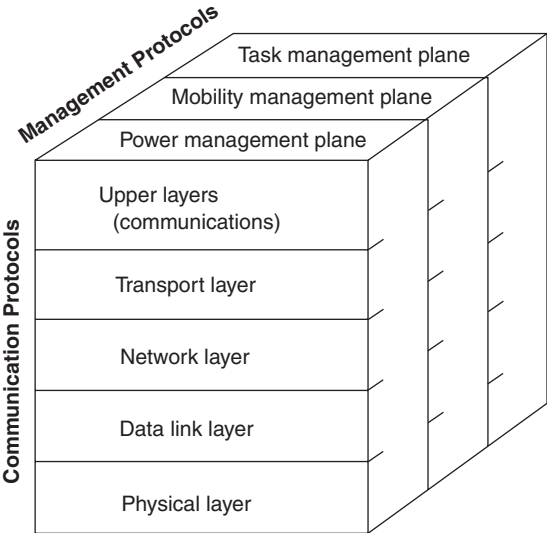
Management Protocols

Task management plane

Mobility management plane

Power management plane

Communication Protocols

Upper layers (communications)

Transport layer

Network layer

Data link layer

Physical layer